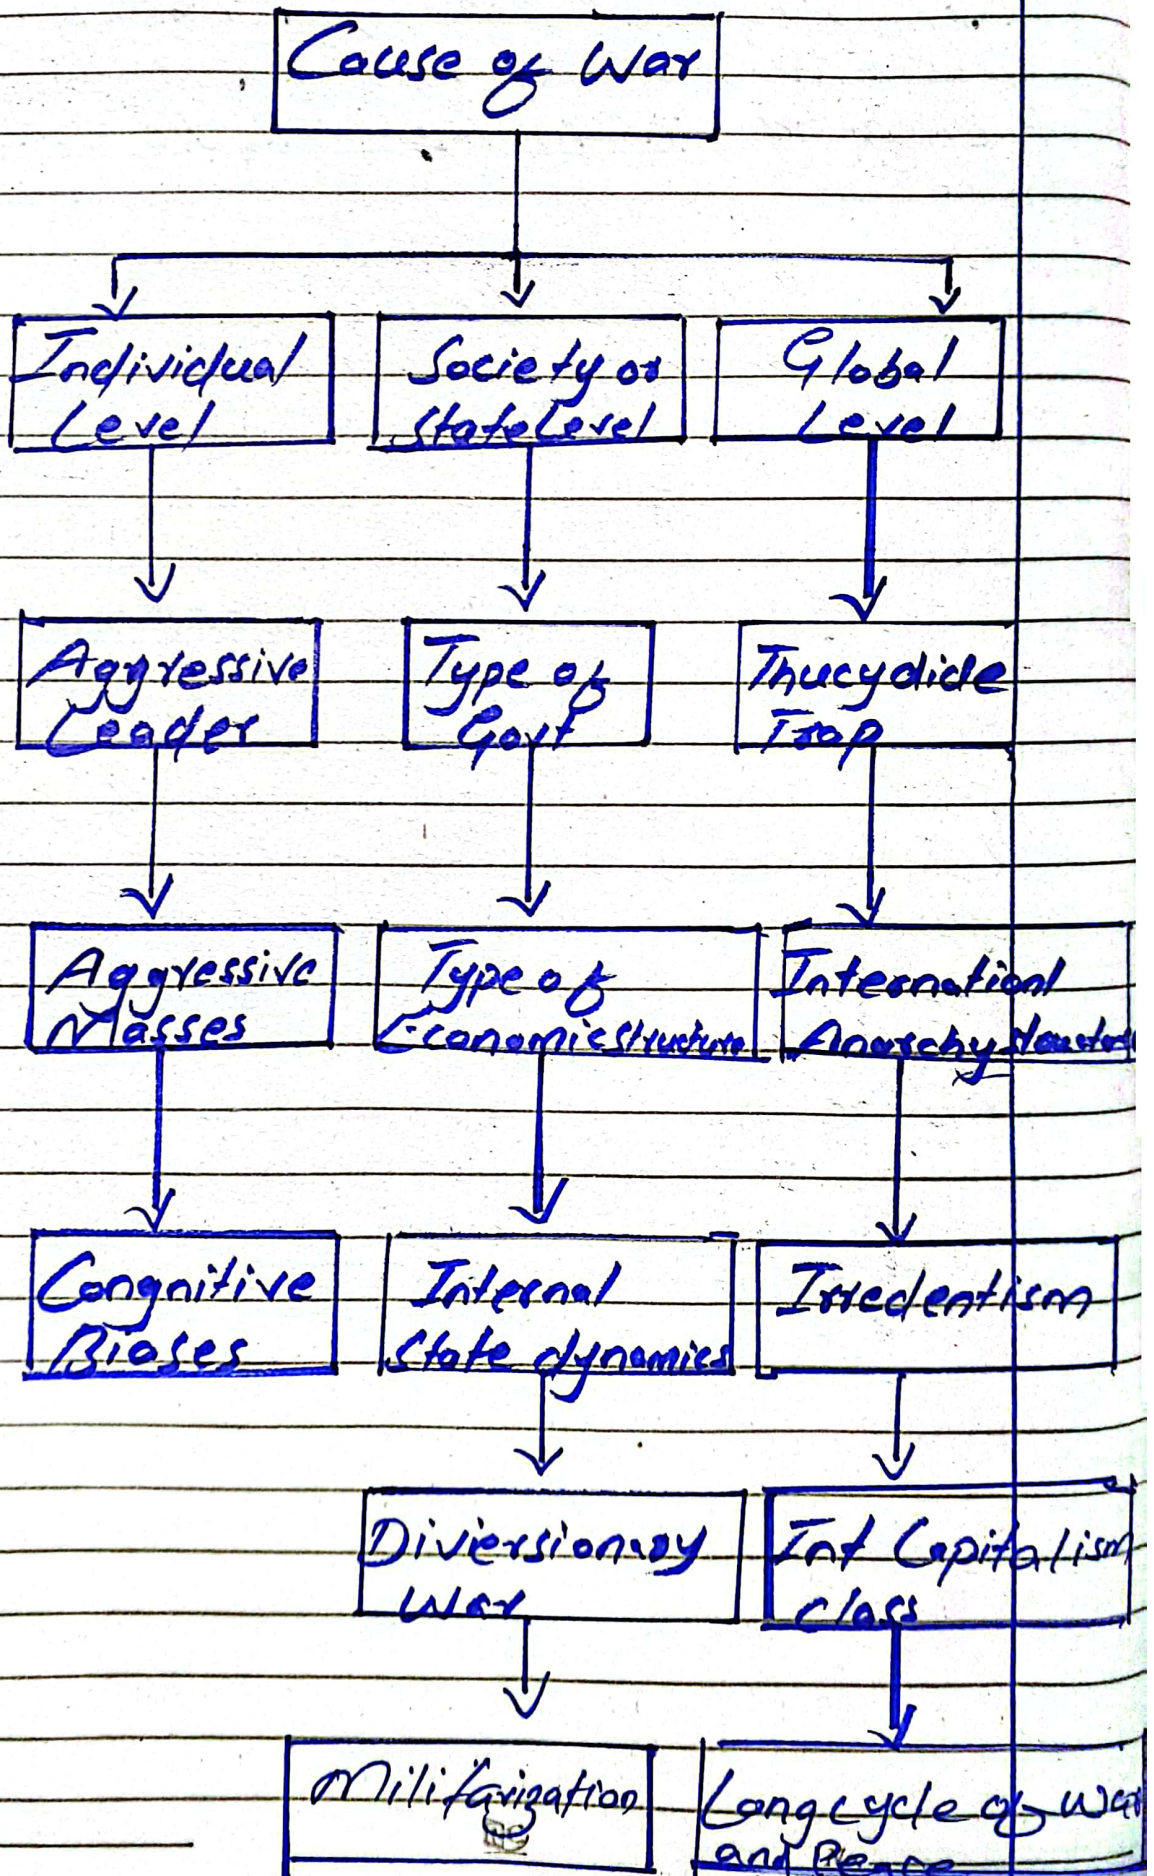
Cause of War

Individual Level

Society or State Level

Global Level

Aggressive Leader

Type of Govt

Thucydide Trap

Aggressive Masses

Type of Economic Structure

International Anarchy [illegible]

Congnitive Biases

Internal State dynamics

Irredentism

Diversionary War

Int Capitalism class

Militarization

Long cycle of War and Peace